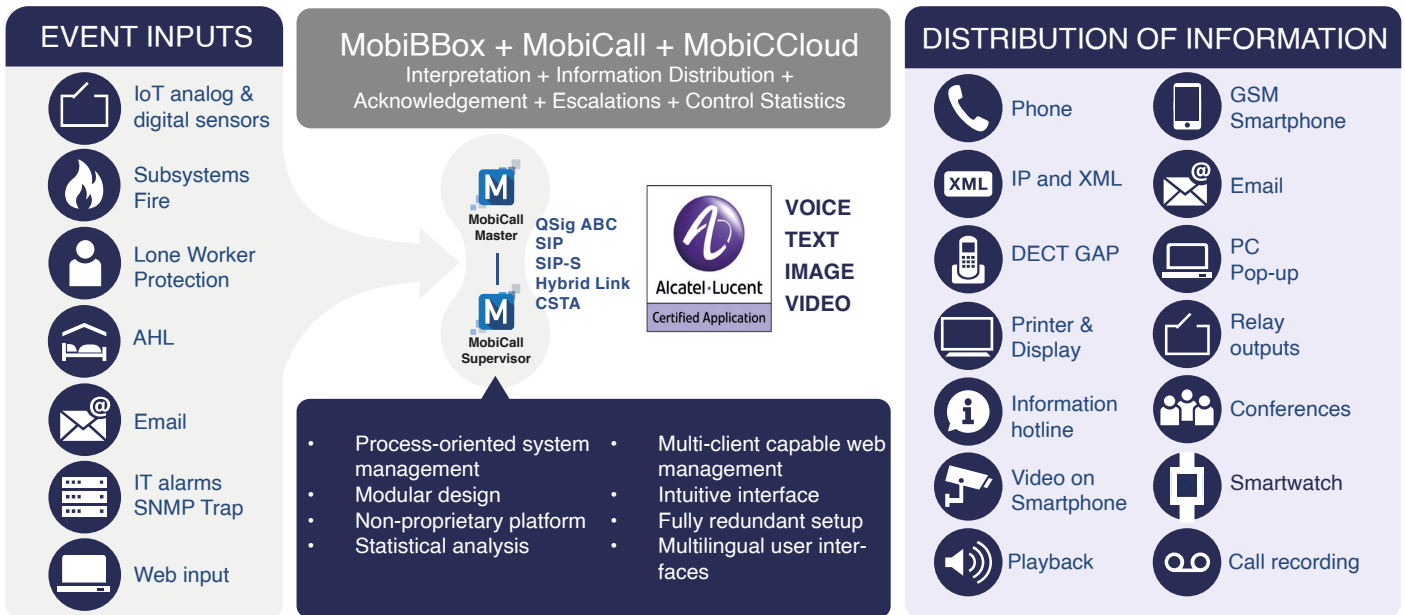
EVENT INPUTS

IoT analog & digital sensors

Subsystems Fire

Lone Worker Protection

AHL

Email

IT alarms SNMP Trap

Web input

MobiBBox + MobiCall + MobiCCloud
Interpretation + Information Distribution + Acknowledgement + Escalations + Control Statistics

M
MobiCall Master

M
MobiCall Supervisor

QSig ABC
SIP
SIP-S
Hybrid Link
CSTA

Alcatel·Lucent
Certified Application

VOICE
TEXT
IMAGE
VIDEO

• Process-oriented system management
• Modular design
• Non-proprietary platform
• Statistical analysis

• Multi-client capable web management
• Intuitive interface
• Fully redundant setup
• Multilingual user interfaces

DISTRIBUTION OF INFORMATION

Phone
GSM Smartphone
XML
IP and XML
Email
DECT GAP
PC Pop-up
Printer & Display
Relay outputs
Information hotline
Conferences
Video on Smartphone
Smartwatch
Playback
Call recording